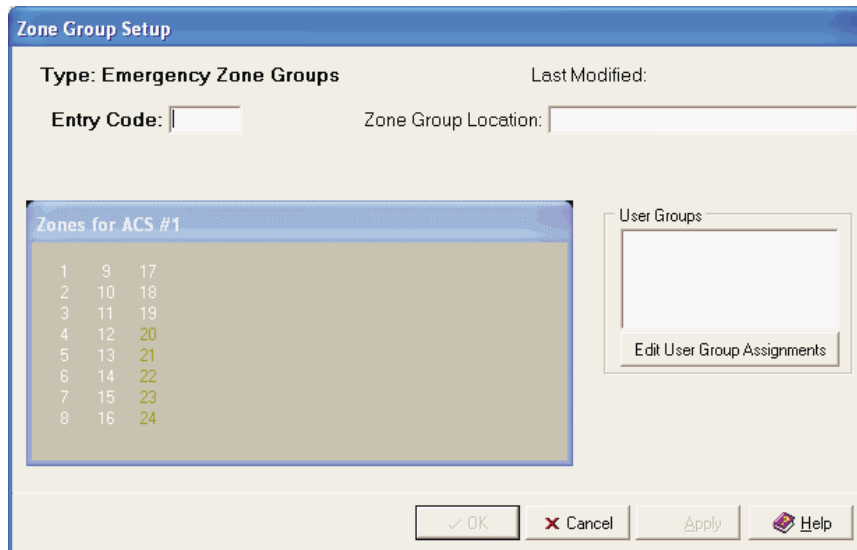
Zone Group Setup

Type: Emergency Zone Groups

Last Modified:

Entry Code:

Zone Group Location:

Zones for ACS #1

| | | |
|---|---|---|
| 1 | 9 | 17 |
| 2 | 10 | 18 |
| 3 | 11 | 19 |
| 4 | 12 | 20 |
| 5 | 13 | 21 |
| 6 | 14 | 22 |
| 7 | 15 | 23 |
| 8 | 16 | 24 |

User Groups

Edit User Group Assignments

OK

Cancel

Apply

Help